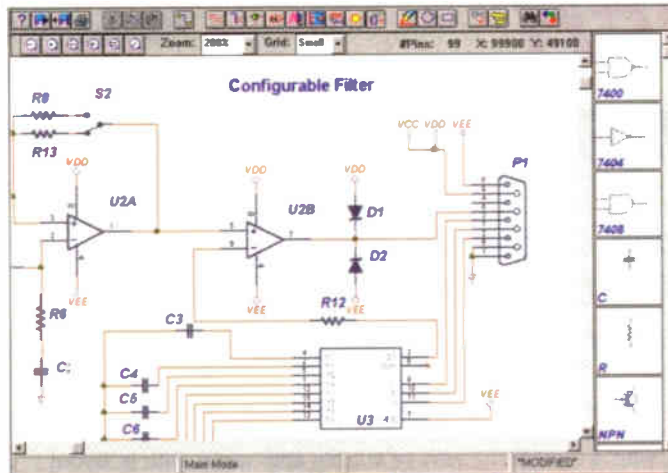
?

Zoom: 200% Grid: Small #Pins: 99 X: 99900 Y: 49100

Configurable Filter

R9
S2
R13
VDO
U2A
VDD
U2B
VDD
D1
VCC VDD VEE
P1
D2
VEE
VEE
R12
VEE
R6
C3
C1
C4
C5
C6
U3
VEE

7400
7404
7408
C
R
NPN

Main Mode
*MODIFIED*